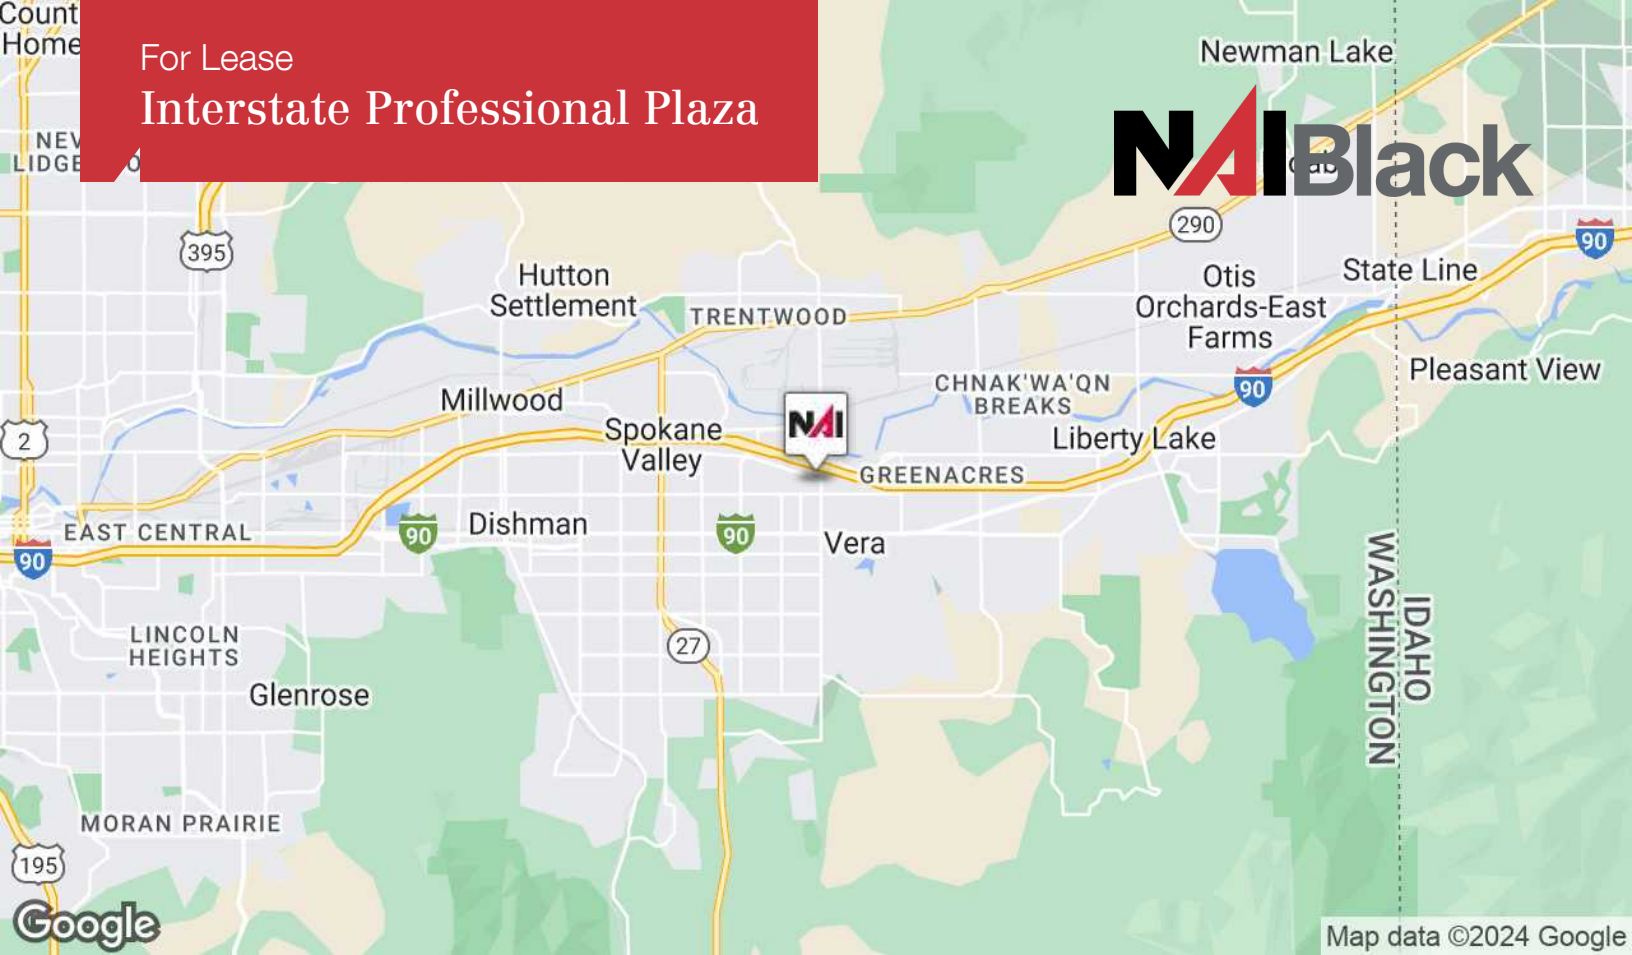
Count
Home

For Lease
Interstate Professional Plaza

NEV
LIDGE

NAIBlack

Newman Lake

395

290

Hutton Settlement

TRENTWOOD

Otis Orchards-East Farms

State Line

90

Millwood

CHNAK'WA'QN BREAKS

90

Pleasant View

2

Spokane Valley

NAI

Liberty Lake

GREENACRES

EAST CENTRAL

90

Dishman

90

Vera

90

WASHINGTON

IDAHO

LINCOLN HEIGHTS

27

Glenrose

MORAN PRAIRIE

195

Google

Map data ©2024 Google